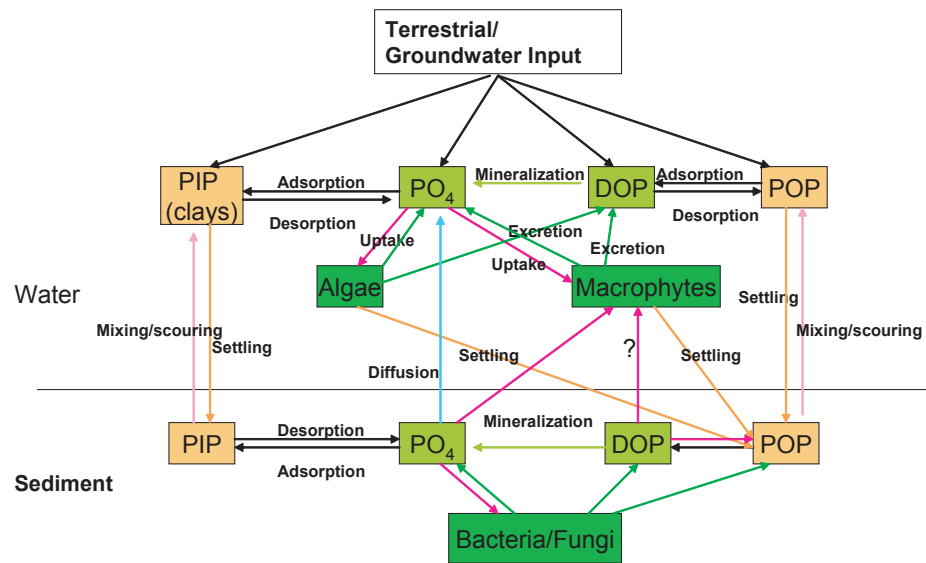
Terrestrial/
Groundwater Input

PIP (clays)
Adsorption
Desorption
$PO_4$
Mineralization
DOP
Adsorption
Desorption
POP

Uptake
Excretion
Uptake
Excretion

Water
Algae
Macrophytes
Settling
Mixing/scouring
Mixing/scouring
Settling
Settling
?
Settling
Diffusion

Sediment
PIP
Desorption
Adsorption
$PO_4$
Mineralization
DOP
POP

Bacteria/Fungi